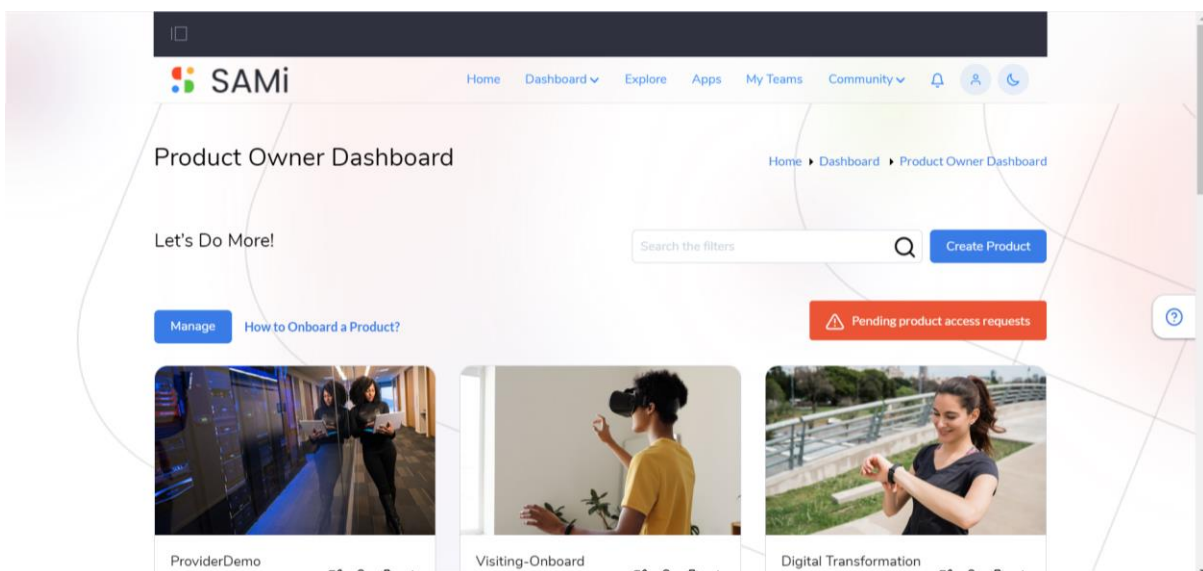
SAMi

Home Dashboard Explore Apps My Teams Community

Product Owner Dashboard

Home ▸ Dashboard ▸ Product Owner Dashboard

Let's Do More!

Search the filters

Create Product

Manage

How to Onboard a Product?

Pending product access requests

ProviderDemo

Visiting-Onboard

Digital Transformation